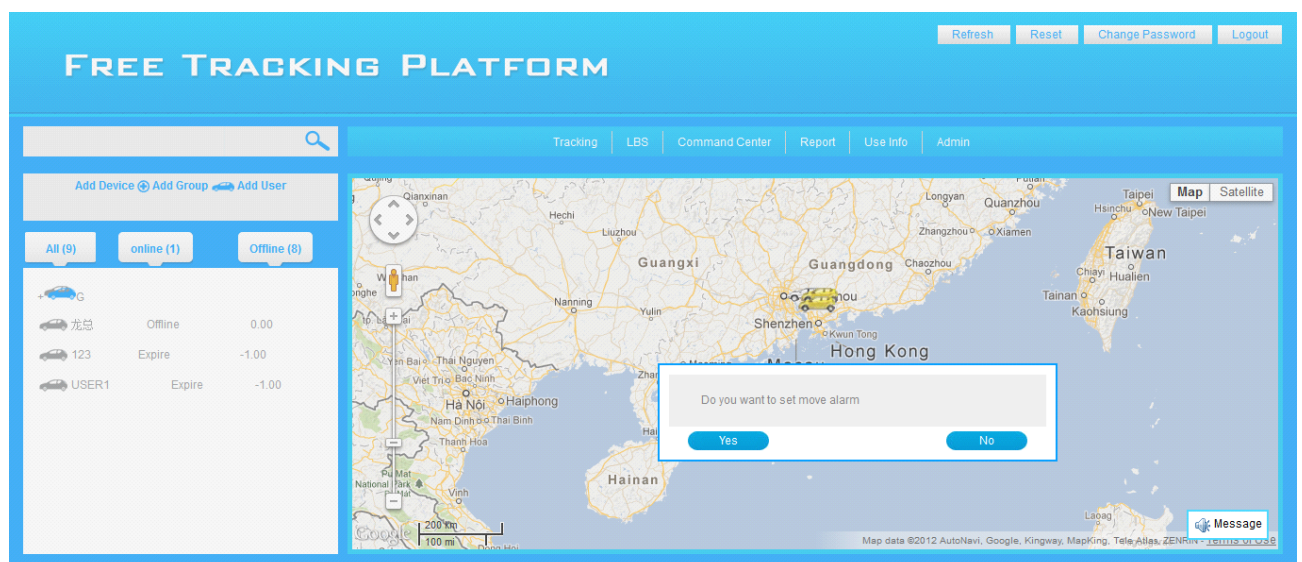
Refresh Reset Change Password Logout

FREE TRACKING PLATFORM

Tracking LBS Command Center Report Use Info Admin

Add Device Add Group Add User

All (9) online (1) Offline (8)

G

龙总 Offline 0.00

123 Expire -1.00

USER1 Expire -1.00

Map Satellite

Qianxinan Hechi Liuzhou Guangxi Guangdong Longyan Quanzhou Taipei Hsinchu New Taipei Zhangzhou Xiamen Chaozhou Taiwan Chiayi Hualien Tainan Kaohsiung Nanning Yulin Shenzhen Kwun Tong Hong Kong Thai Nguyen Viet Tri Bac Ninh Hà Nội Haiphong Nam Dinh Thai Binh Thanh Hoa Vinh Hainan Pu Mat National Park Laoag Dong Hoi

Do you want to set move alarm

Yes No

200 km 100 mi

Message

Map data ©2012 AutoNavi, Google, Kingway, MapKing, Tele Atlas, ZENRIN - Terms of Use